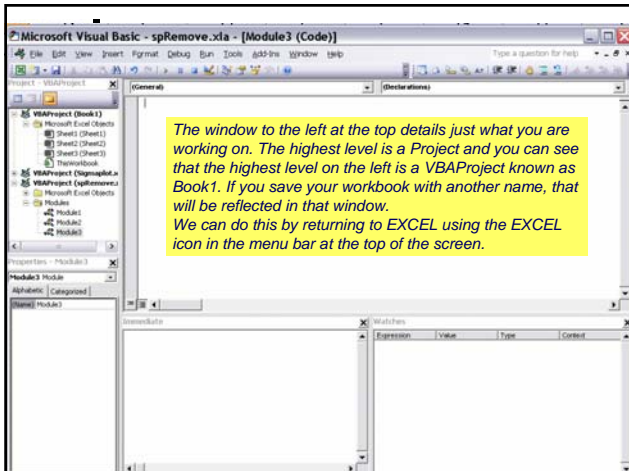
Microsoft Visual Basic - spRemove.xla - [Module3 (Code)]

File Edit View Insert Format Debug Run Tools Add-Ins Window Help

Type a question for help

Project - VBAProject

VBAProject (Book1)
Microsoft Excel Objects
Sheet1 (Sheet1)
Sheet2 (Sheet2)
Sheet3 (Sheet3)
ThisWorkbook
VBAProject (Sigmaplot.x
VBAProject (spRemove.x
Microsoft Excel Objects
Modules
Module1
Module2
Module3

(General)

(Declarations)

The window to the left at the top details just what you are working on. The highest level is a Project and you can see that the highest level on the left is a VBAProject known as Book1. If you save your workbook with another name, that will be reflected in that window.
We can do this by returning to EXCEL using the EXCEL icon in the menu bar at the top of the screen.

Properties - Module3

Module3 Module

Alphabetic Categorized

(Name) Module3

Immediate

Watches

Expression Value Type Context